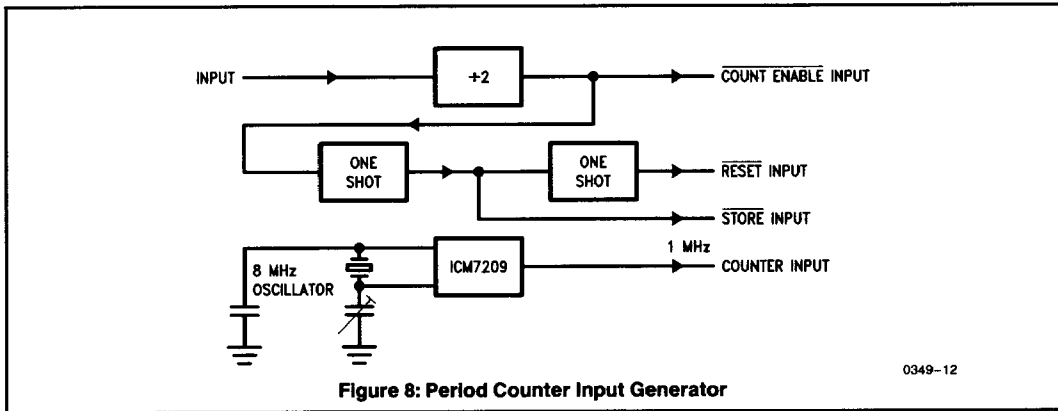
INPUT

÷2

$\overline{\text{COUNT ENABLE}}$ INPUT

ONE SHOT

ONE SHOT

$\overline{\text{RESET}}$ INPUT

$\overline{\text{STORE}}$ INPUT

8 MHz OSCILLATOR

ICM7209

1 MHz

COUNTER INPUT

0349–12

Figure 8: Period Counter Input Generator